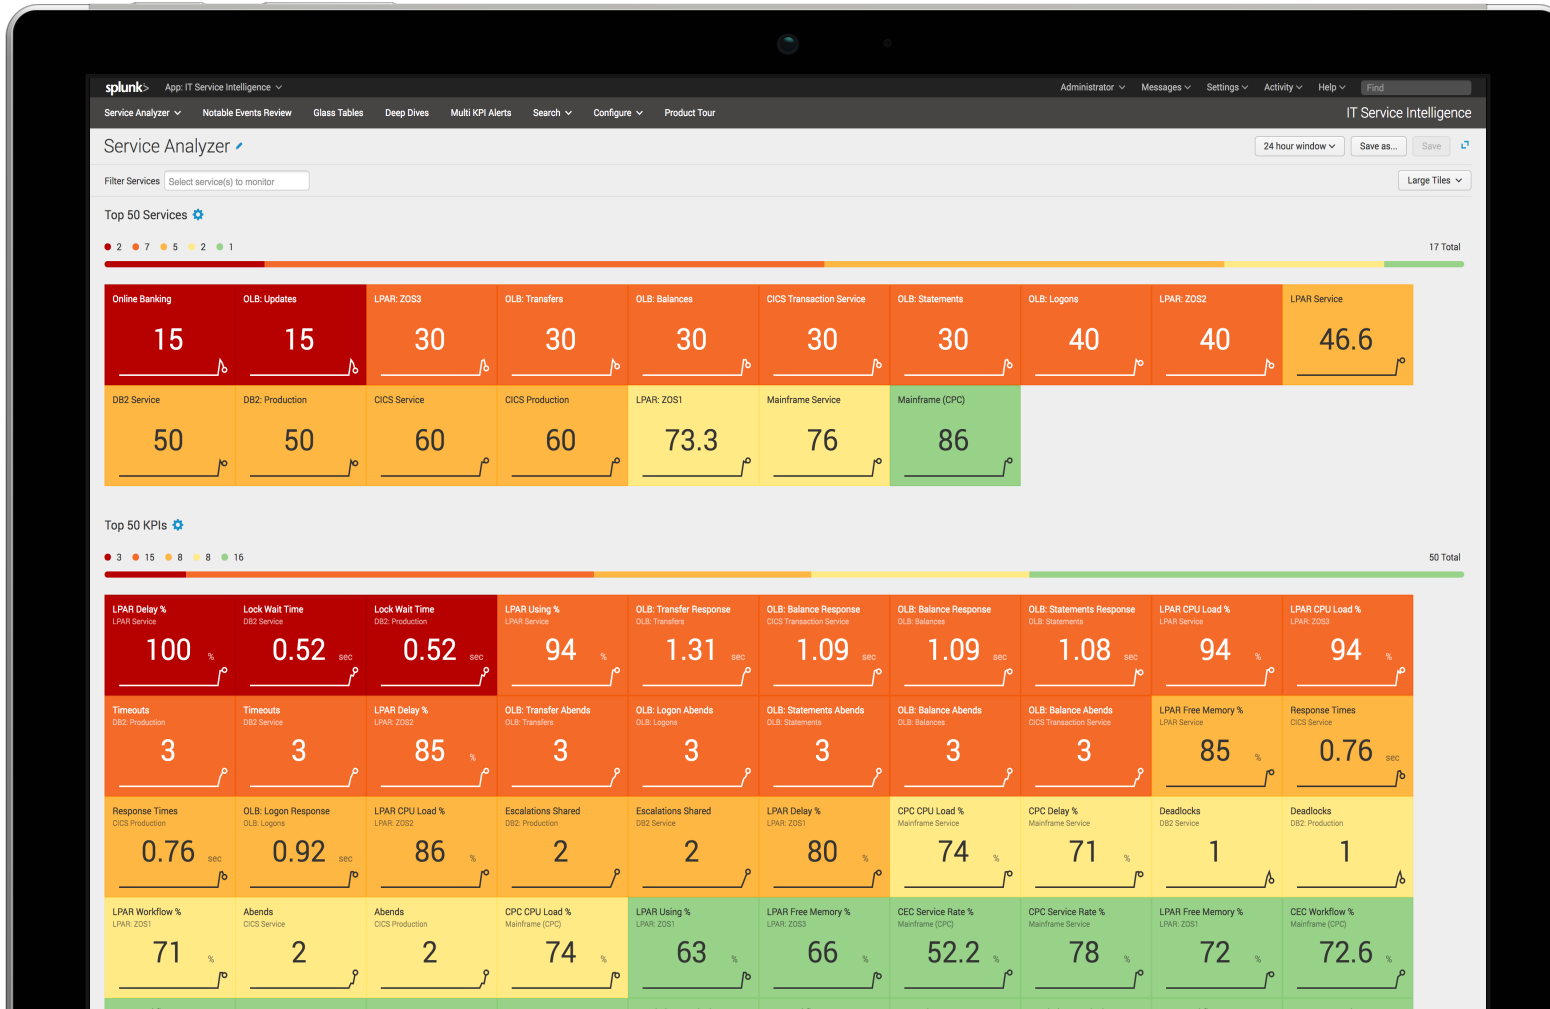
splunk> App: IT Service Intelligence
Administrator Messages Settings Activity Help Find
Service Analyzer Notable Events Review Glass Tables Deep Dives Multi KPI Alerts Search Configure Product Tour
IT Service Intelligence

Service Analyzer
24 hour window Save as... Save
Filter Services Select service(s) to monitor
Large Tiles

Top 50 Services
2 7 5 2 1
17 Total

| Online Banking 15 | OLB: Updates 15 | LPAR: ZOS3 30 | OLB: Transfers 30 | OLB: Balances 30 | CICS Transaction Service 30 | OLB: Statements 30 | OLB: Logons 40 | LPAR: ZOS2 40 | LPAR Service 46.6 |
|---|---|---|---|---|---|---|---|---|---|
| DB2 Service 50 | DB2: Production 50 | CICS Service 60 | CICS Production 60 | LPAR: ZOS1 73.3 | Mainframe Service 76 | Mainframe (CPC) 86 | | | |

Top 50 KPIs
3 15 8 8 16
50 Total

| LPAR Delay % LPAR Service 100 % | Lock Wait Time DB2 Service 0.52 sec | Lock Wait Time DB2: Production 0.52 sec | LPAR Using % LPAR Service 94 % | OLB: Transfer Response OLB: Transfers 1.31 sec | OLB: Balance Response CICS Transaction Service 1.09 sec | OLB: Balance Response OLB: Balances 1.09 sec | OLB: Statements Response OLB: Statements 1.08 sec | LPAR CPU Load % LPAR Service 94 % | LPAR CPU Load % LPAR: ZOS3 94 % |
|---|---|---|---|---|---|---|---|---|---|
| Timeouts DB2: Production 3 | Timeouts DB2 Service 3 | LPAR Delay % LPAR: ZOS2 85 % | OLB: Transfer Abends OLB: Transfers 3 | OLB: Logon Abends OLB: Logons 3 | OLB: Statements Abends OLB: Statements 3 | OLB: Balance Abends OLB: Balances 3 | OLB: Balance Abends CICS Transaction Service 3 | LPAR Free Memory % LPAR Service 85 % | Response Times CICS Service 0.76 sec |
| Response Times CICS Production 0.76 sec | OLB: Logon Response OLB: Logons 0.92 sec | LPAR CPU Load % LPAR: ZOS2 86 % | Escalations Shared DB2: Production 2 | Escalations Shared DB2 Service 2 | LPAR Delay % LPAR: ZOS1 80 % | CPC CPU Load % Mainframe Service 74 % | CPC Delay % Mainframe Service 71 % | Deadlocks DB2 Service 1 | Deadlocks DB2: Production 1 |
| LPAR Workflow % LPAR: ZOS1 71 % | Abends CICS Service 2 | Abends CICS Production 2 | CPC CPU Load % Mainframe (CPC) 74 % | LPAR Using % LPAR: ZOS1 63 % | LPAR Free Memory % LPAR: ZOS3 66 % | CEC Service Rate % Mainframe (CPC) 52.2 % | CPC Service Rate % Mainframe Service 78 % | LPAR Free Memory % LPAR: ZOS1 72 % | CEC Workflow % Mainframe (CPC) 72.6 % |